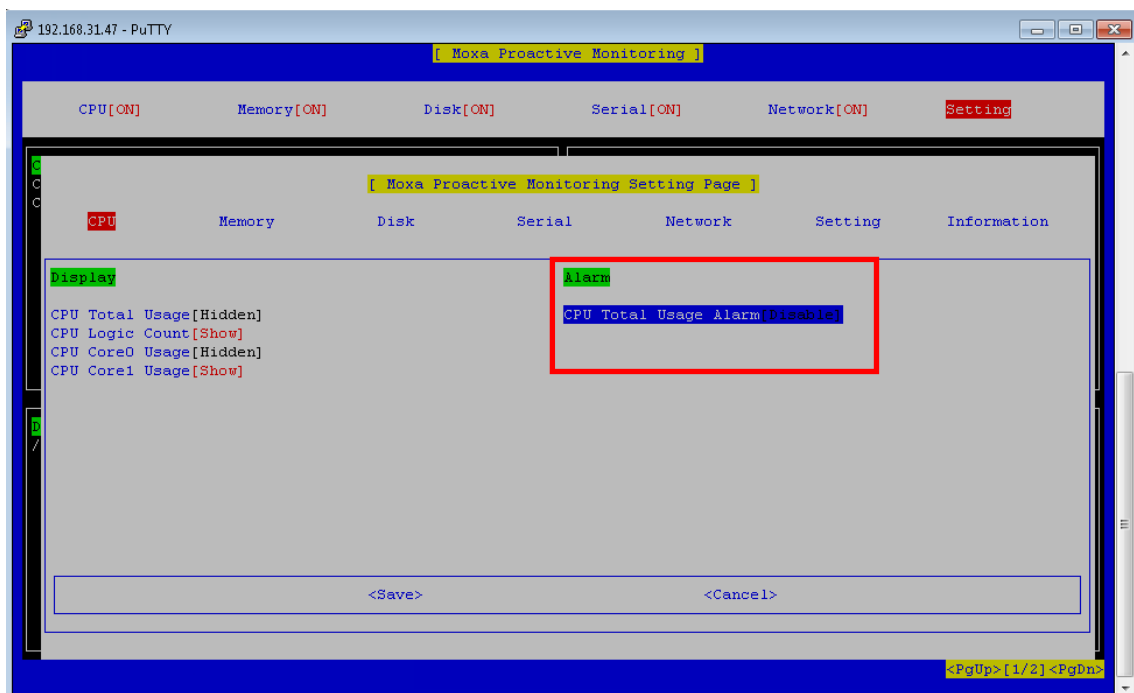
192.168.31.47 - PuTTY

[ Moxa Proactive Monitoring ]

CPU[ON] Memory[ON] Disk[ON] Serial[ON] Network[ON] Setting

C
C
C

[ Moxa Proactive Monitoring Setting Page ]

CPU Memory Disk Serial Network Setting Information

Display

CPU Total Usage[Hidden]
CPU Logic Count[Show]
CPU Core0 Usage[Hidden]
CPU Core1 Usage[Show]

Alarm

CPU Total Usage Alarm[Disable]

D
/

<Save> <Cancel>

<PgUp>[1/2]<PgDn>